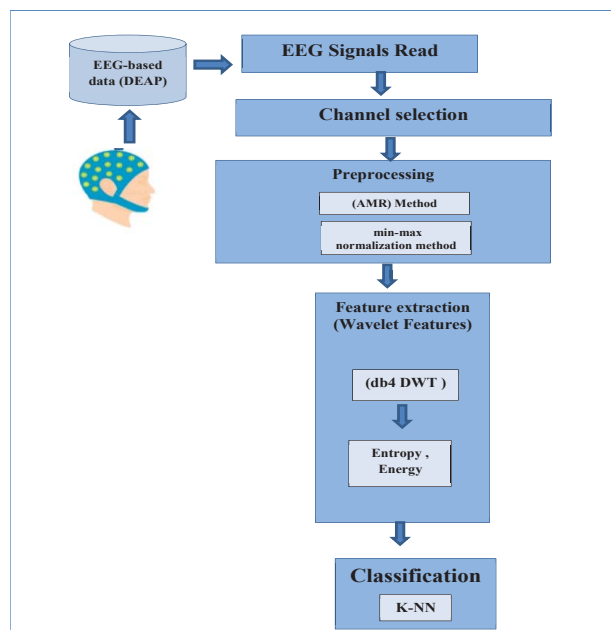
EEG-based data (DEAP)

EEG Signals Read

Channel selection

Preprocessing

(AMR) Method

min-max normalization method

Feature extraction (Wavelet Features)

(db4 DWT )

Entropy , Energy

Classification

K-NN